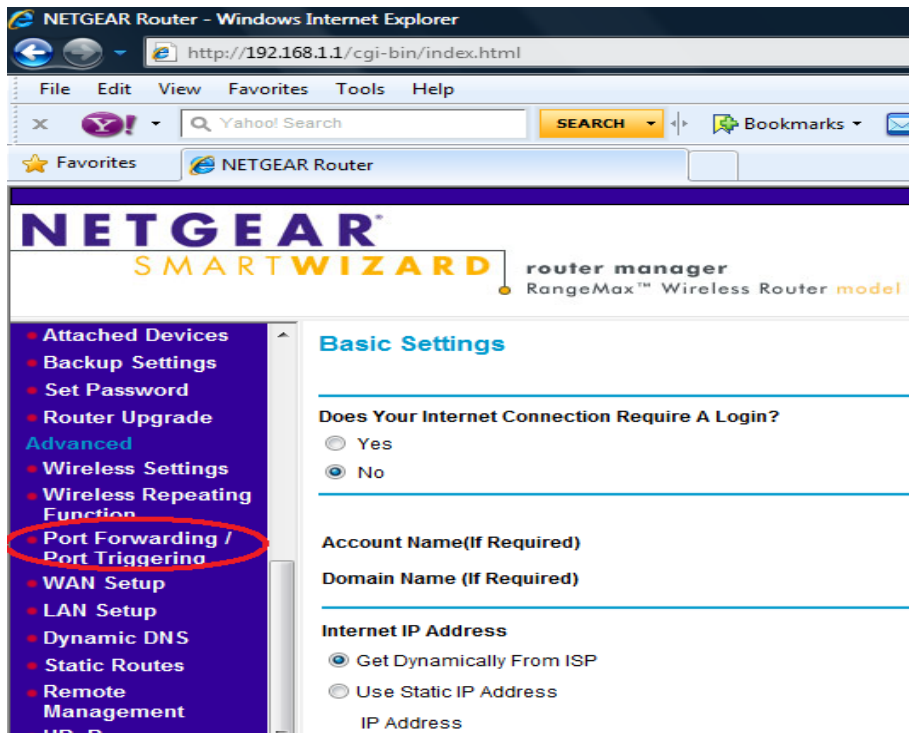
NETGEAR Router - Windows Internet Explorer

http://192.168.1.1/cgi-bin/index.html

File Edit View Favorites Tools Help

Y! Yahoo! Search SEARCH Bookmarks

Favorites NETGEAR Router

NETGEAR
SMARTWIZARD
router manager
RangeMax™ Wireless Router model

Attached Devices
Backup Settings
Set Password
Router Upgrade
Advanced
Wireless Settings
Wireless Repeating Function
Port Forwarding / Port Triggering
WAN Setup
LAN Setup
Dynamic DNS
Static Routes
Remote Management
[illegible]

Basic Settings

Does Your Internet Connection Require A Login?
Yes
No

Account Name(If Required)
Domain Name (If Required)

Internet IP Address
Get Dynamically From ISP
Use Static IP Address
IP Address